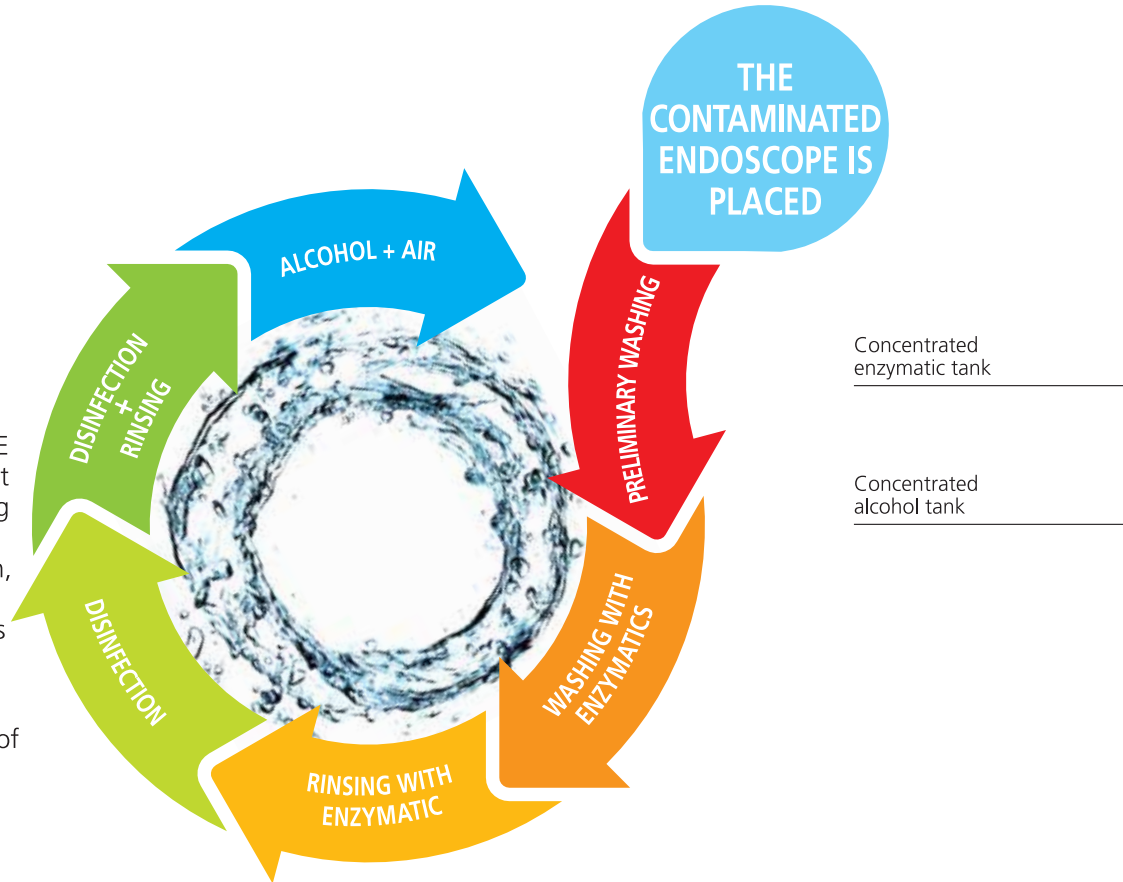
E
t
g

n,

s

of

THE CONTAMINATED ENDOSCOPE IS PLACED

PRELIMINARY WASHING

WASHING WITH ENZYMATICS

RINSING WITH ENZYMATIC

DISINFECTION

DISINFECTION + RINSING

ALCOHOL + AIR

Concentrated enzymatic tank

Concentrated alcohol tank